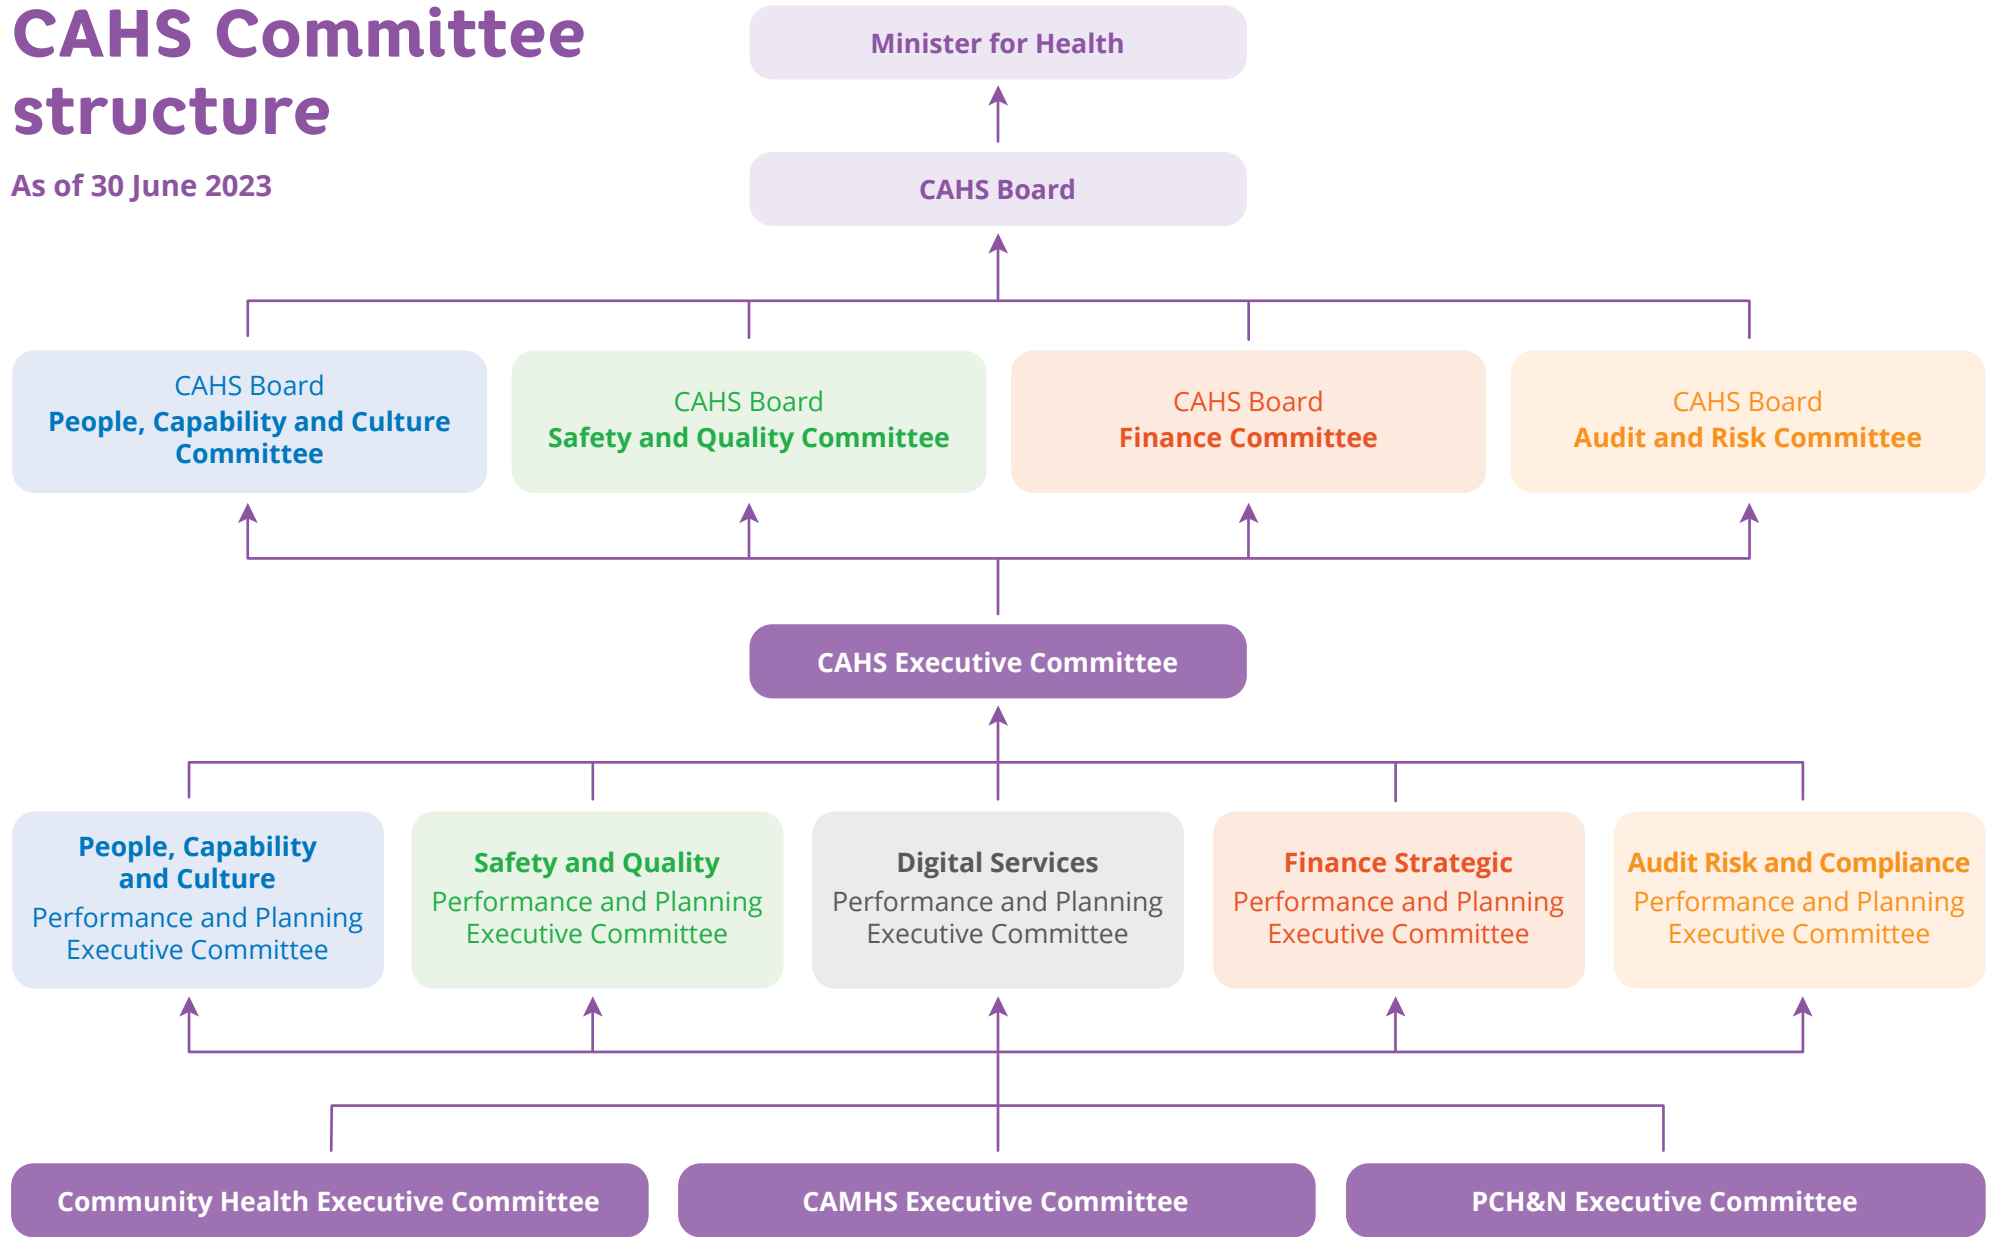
CAHS Committee structure

As of 30 June 2023

Minister for Health

CAHS Board

CAHS Board
People, Capability and Culture Committee

CAHS Board
Safety and Quality Committee

CAHS Board
Finance Committee

CAHS Board
Audit and Risk Committee

CAHS Executive Committee

People, Capability and Culture
Performance and Planning Executive Committee

Safety and Quality
Performance and Planning Executive Committee

Digital Services
Performance and Planning Executive Committee

Finance Strategic
Performance and Planning Executive Committee

Audit Risk and Compliance
Performance and Planning Executive Committee

Community Health Executive Committee

CAMHS Executive Committee

PCH&N Executive Committee